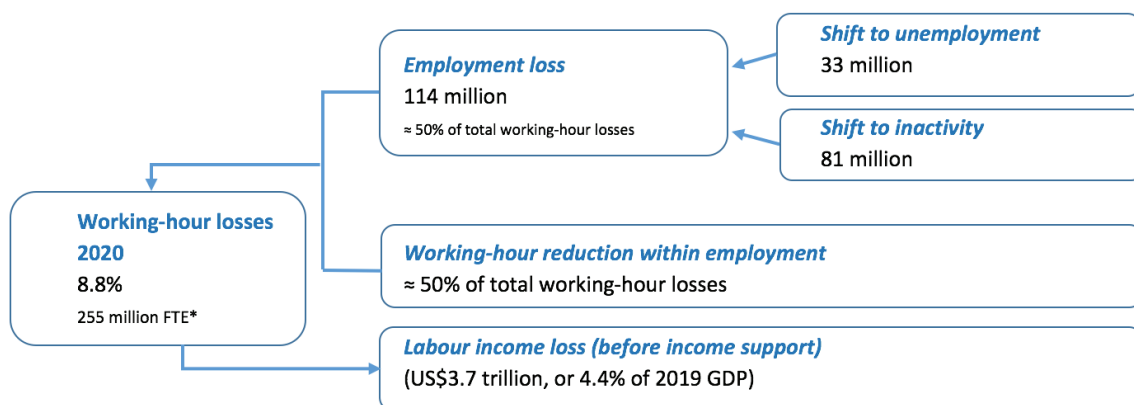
Employment loss
114 million
≈ 50% of total working-hour losses

Shift to unemployment
33 million

Shift to inactivity
81 million

Working-hour losses 2020
8.8%
255 million FTE*

Working-hour reduction within employment
≈ 50% of total working-hour losses

Labour income loss (before income support)
(US$3.7 trillion, or 4.4% of 2019 GDP)